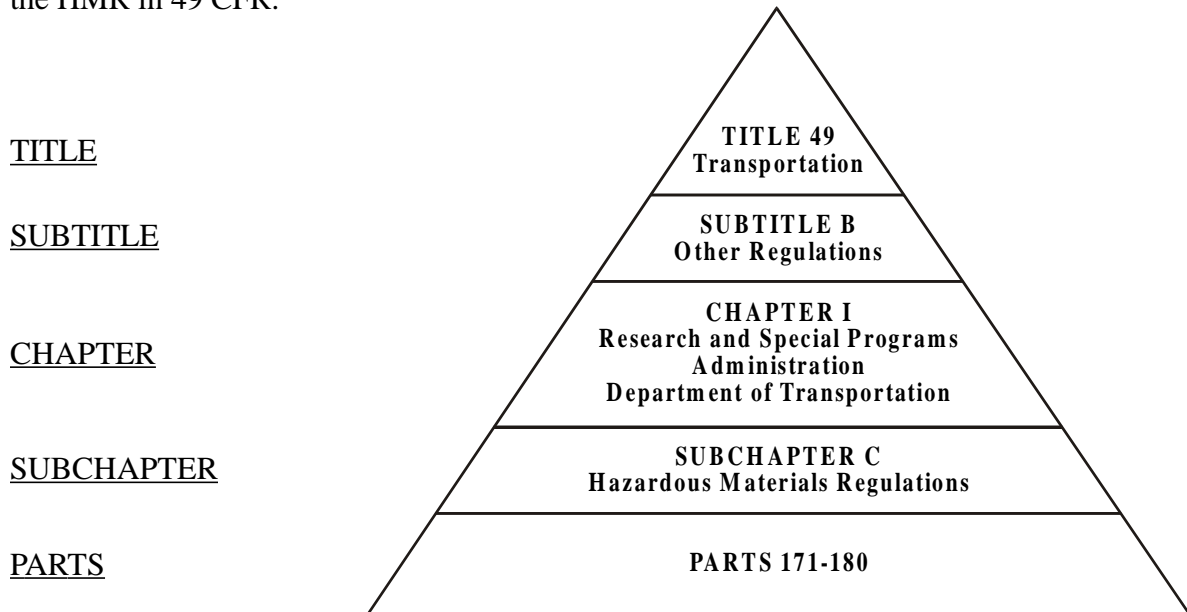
the HMR in 49 CFR:

TITLE

SUBTITLE

CHAPTER

SUBCHAPTER

PARTS

TITLE 49
Transportation

SUBTITLE B
Other Regulations

CHAPTER I
Research and Special Programs Administration
Department of Transportation

SUBCHAPTER C
Hazardous Materials Regulations

PARTS 171-180